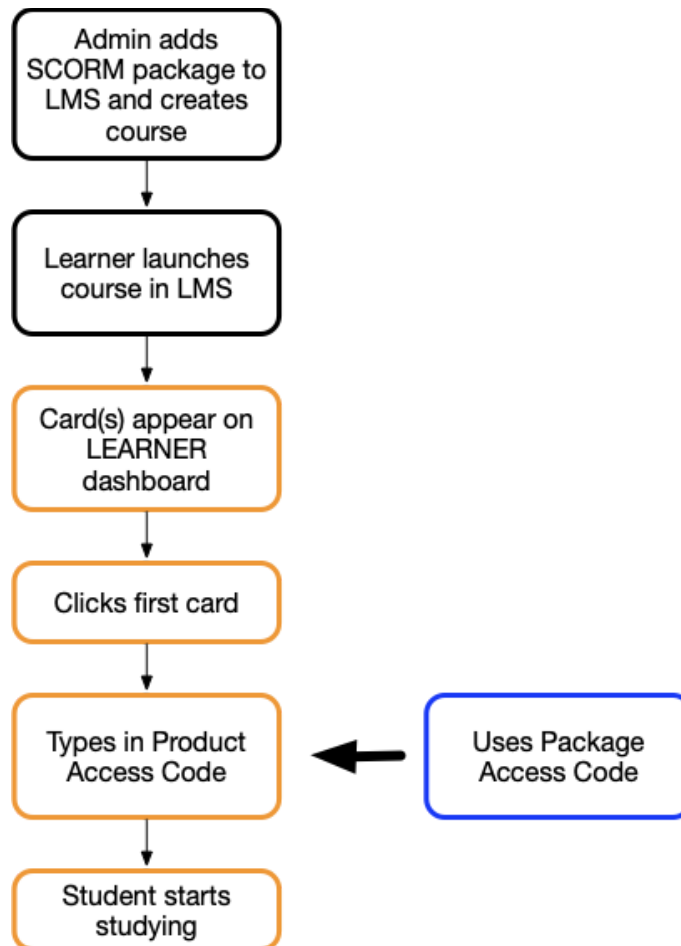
Admin adds SCORM package to LMS and creates course

Learner launches course in LMS

Card(s) appear on LEARNER dashboard

Clicks first card

Types in Product Access Code

Uses Package Access Code

Student starts studying